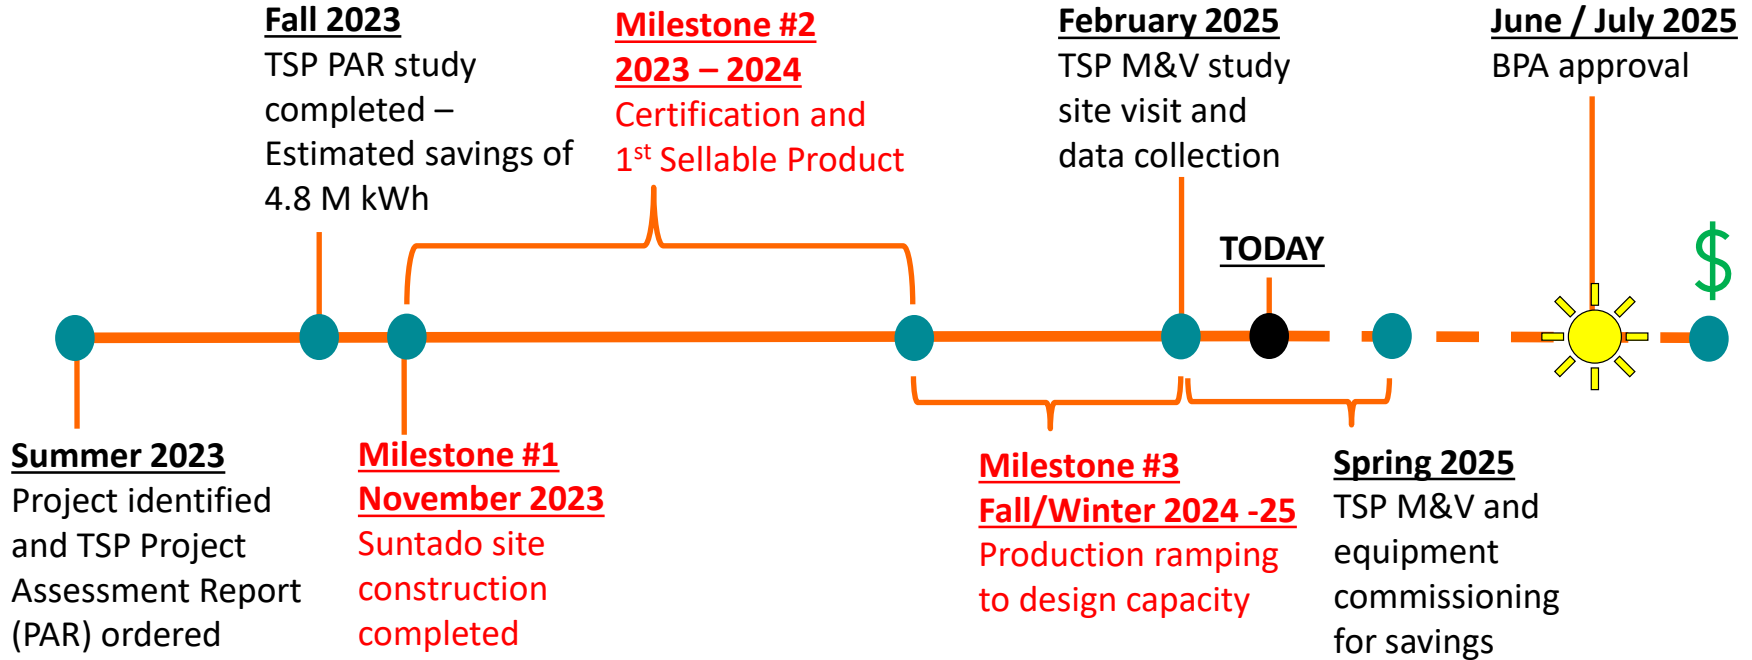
Fall 2023
TSP PAR study completed – Estimated savings of 4.8 M kWh

Milestone #2
2023 – 2024
Certification and $1^{st}$ Sellable Product

February 2025
TSP M&V study site visit and data collection

June / July 2025
BPA approval

TODAY

$

Summer 2023
Project identified and TSP Project Assessment Report (PAR) ordered

Milestone #1
November 2023
Suntado site construction completed

Milestone #3
Fall/Winter 2024 -25
Production ramping to design capacity

Spring 2025
TSP M&V and equipment commissioning for savings